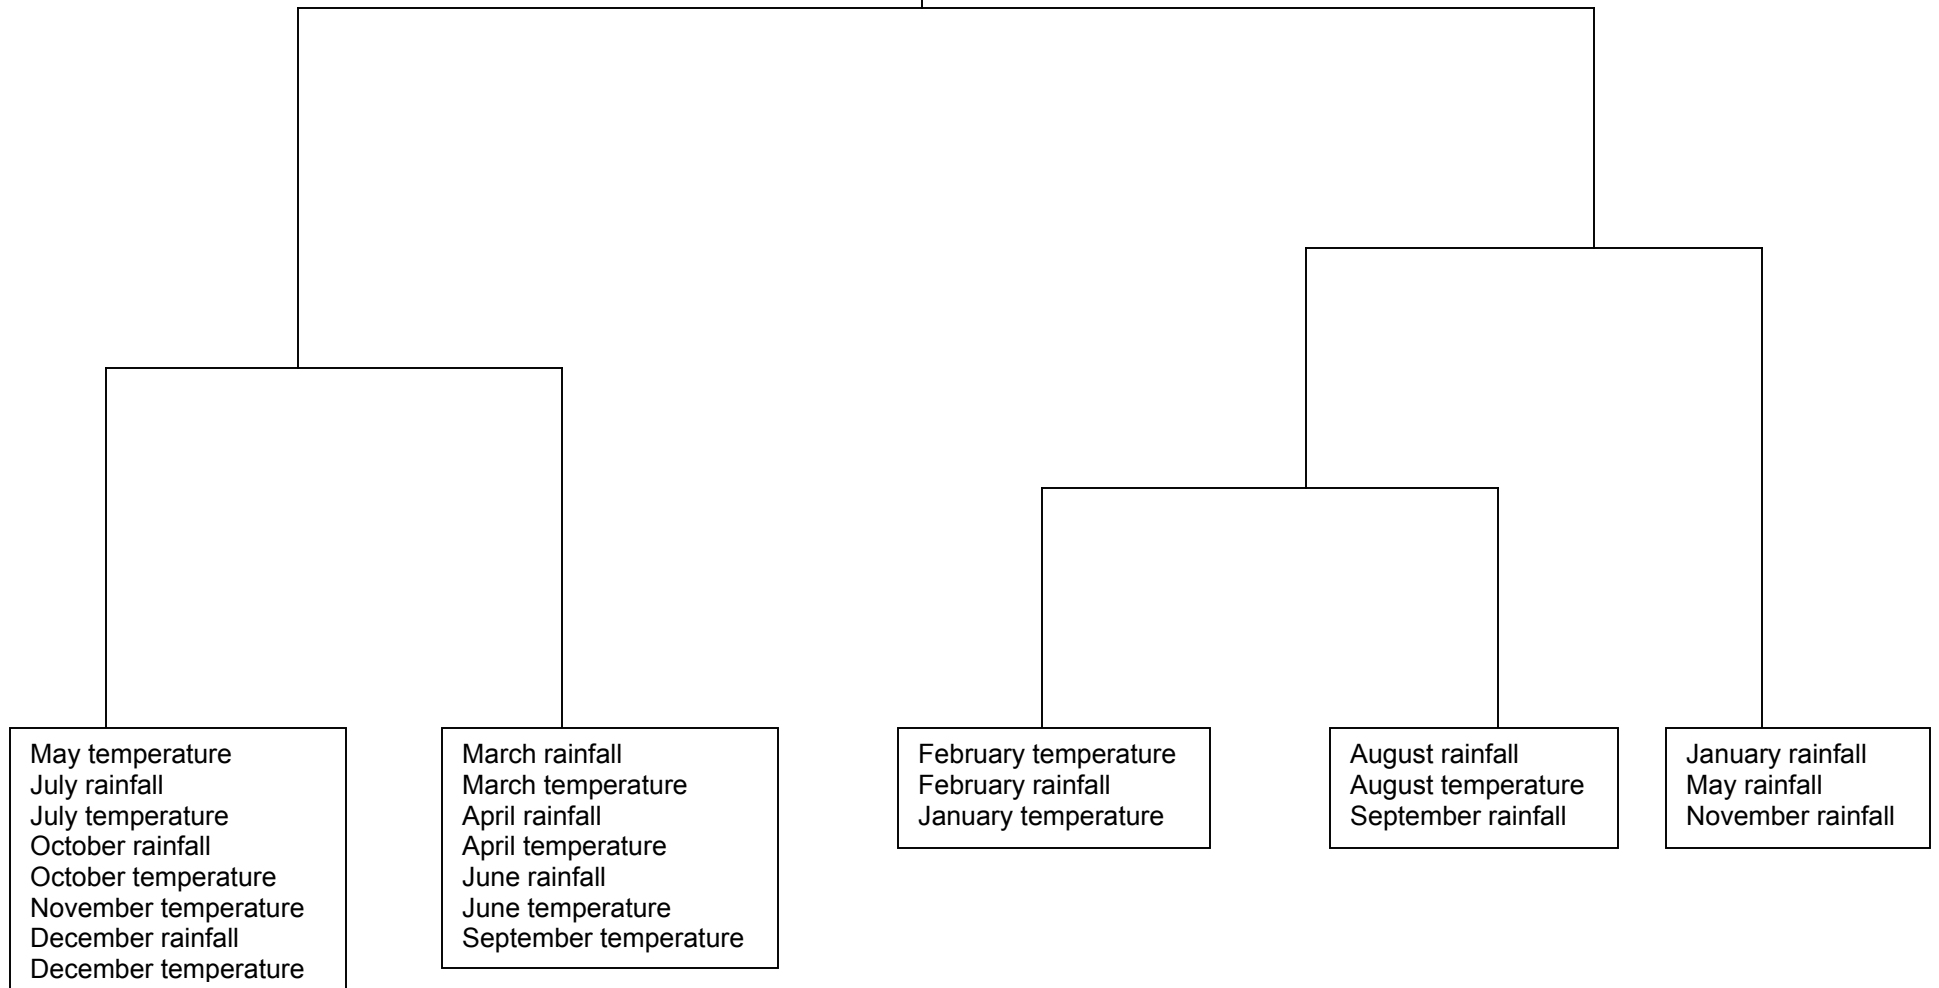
May temperature
July rainfall
July temperature
October rainfall
October temperature
November temperature
December rainfall
December temperature

March rainfall
March temperature
April rainfall
April temperature
June rainfall
June temperature
September temperature

February temperature
February rainfall
January temperature

August rainfall
August temperature
September rainfall

January rainfall
May rainfall
November rainfall